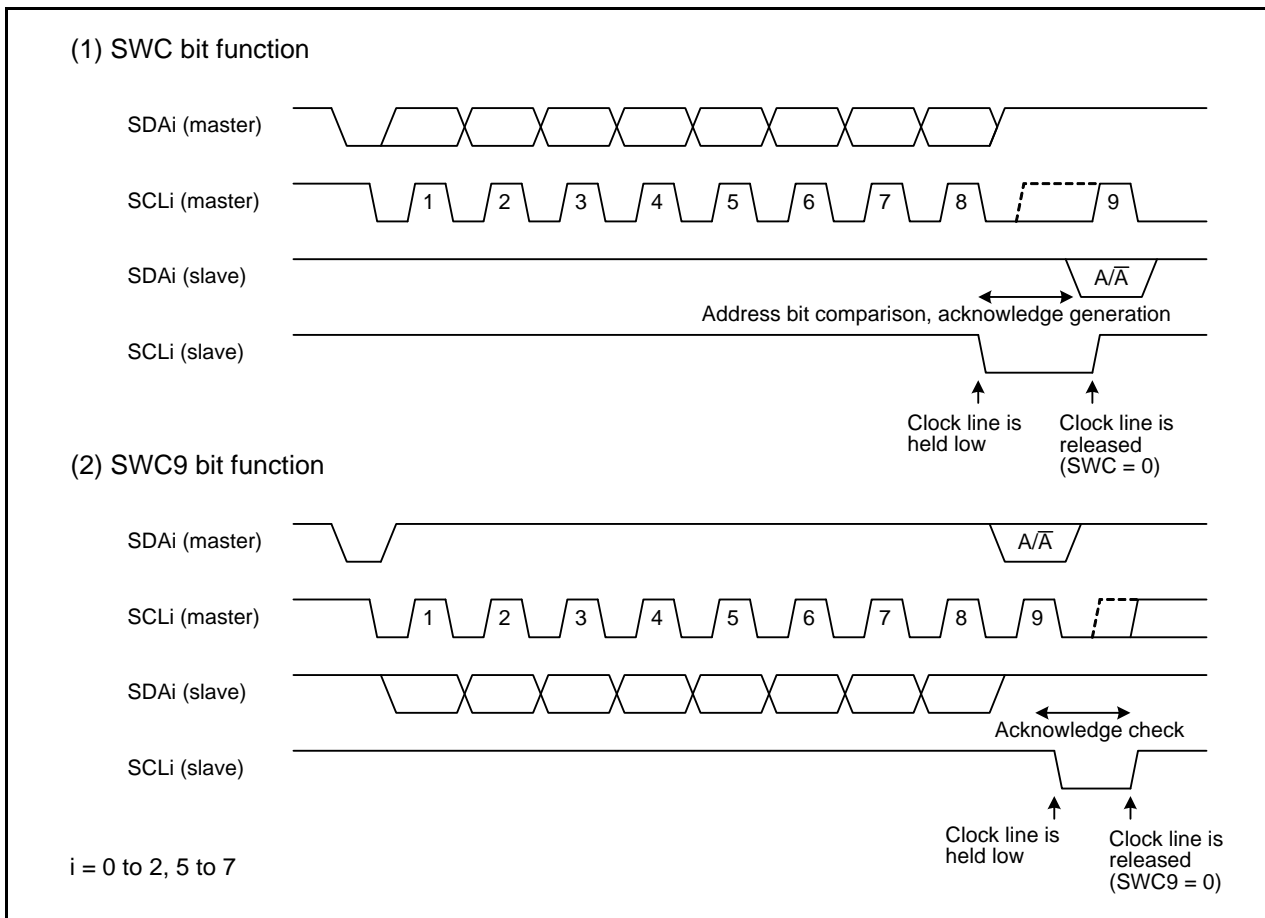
(1) SWC bit function

SDAi (master)

SCLi (master)

1 2 3 4 5 6 7 8 9

SDAi (slave)

$A/\overline{A}$

Address bit comparison, acknowledge generation

SCLi (slave)

Clock line is held low

Clock line is released (SWC = 0)

(2) SWC9 bit function

SDAi (master)

$A/\overline{A}$

SCLi (master)

1 2 3 4 5 6 7 8 9

SDAi (slave)

Acknowledge check

SCLi (slave)

Clock line is held low

Clock line is released (SWC9 = 0)

i = 0 to 2, 5 to 7